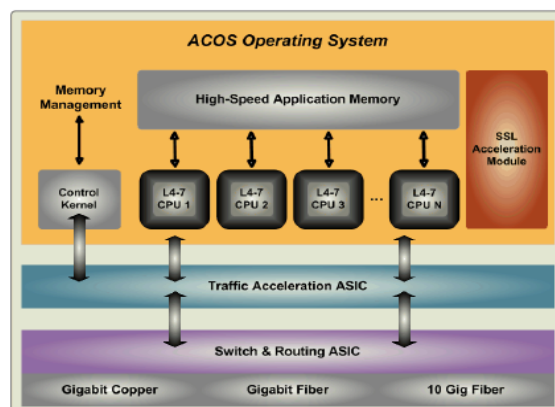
ACOS Operating System

Memory Management

High-Speed Application Memory

SSL Acceleration Module

Control Kernel

L4-7 CPU 1

L4-7 CPU 2

L4-7 CPU 3

...

L4-7 CPU N

Traffic Acceleration ASIC

Switch & Routing ASIC

Gigabit Copper

Gigabit Fiber

10 Gig Fiber